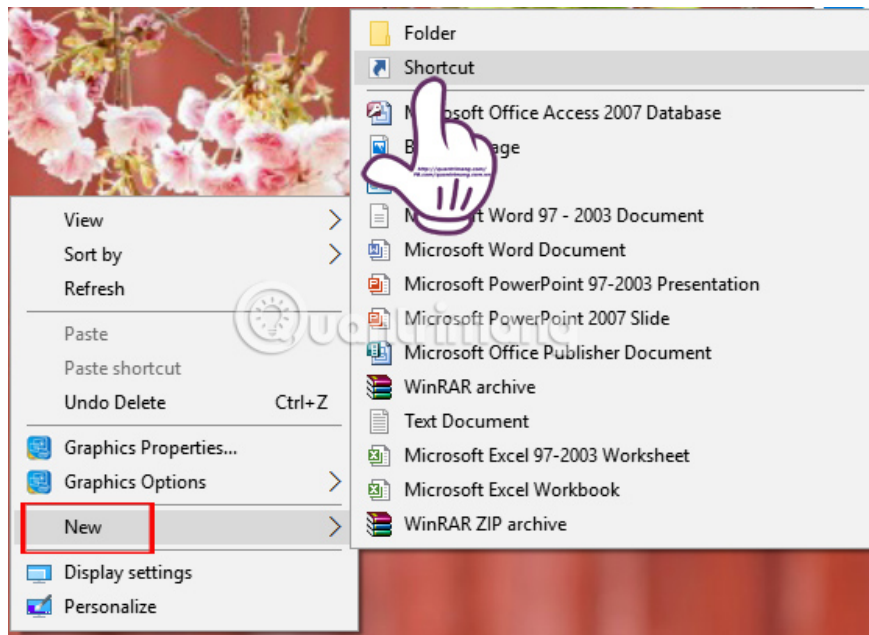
View
Sort by
Refresh
Paste
Paste shortcut
Undo Delete Ctrl+Z
Graphics Properties...
Graphics Options
New
Display settings
Personalize

Folder
Shortcut
M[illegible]osoft Office Access 2007 Database
B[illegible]age
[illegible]
M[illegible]t Word 97 - 2003 Document
Microsoft Word Document
Microsoft PowerPoint 97-2003 Presentation
Microsoft PowerPoint 2007 Slide
Microsoft Office Publisher Document
WinRAR archive
Text Document
Microsoft Excel 97-2003 Worksheet
Microsoft Excel Workbook
WinRAR ZIP archive

Quantrimang